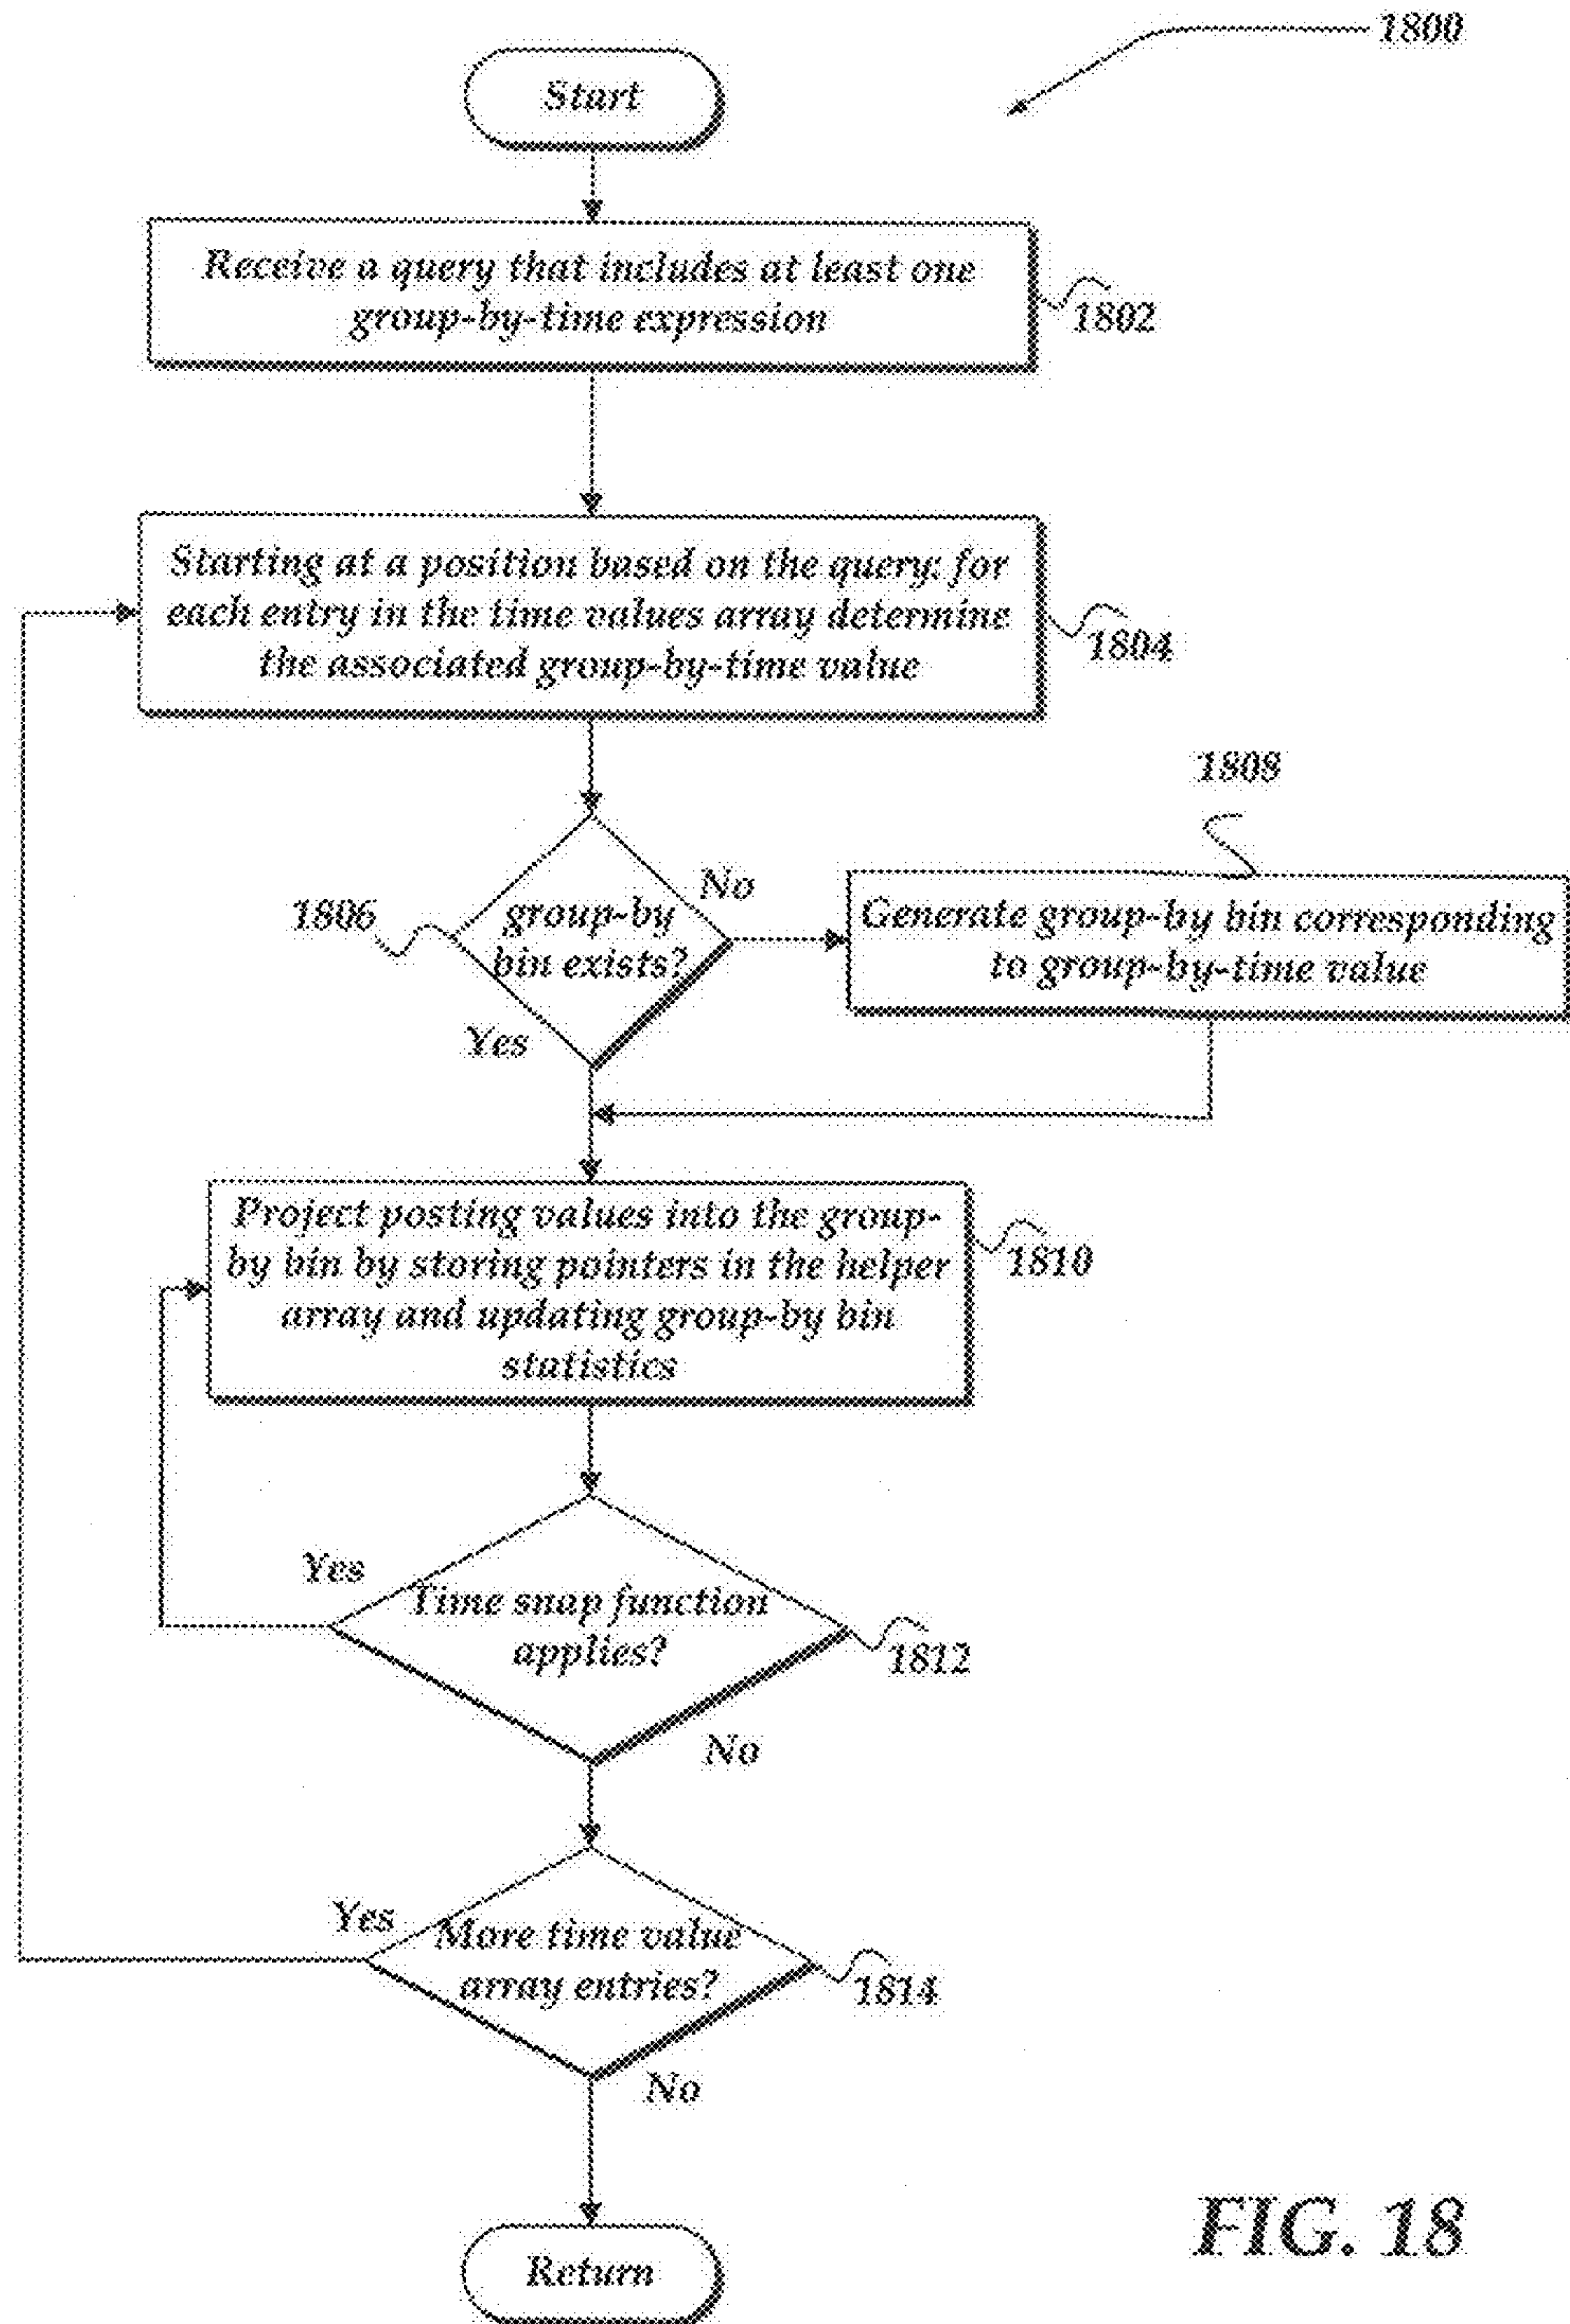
1800

Start

Receive a query that includes at least one group-by-time expression

1802

Starting at a position based on the query: for each entry in the time values array determine the associated group-by-time value

1804

1808

1806

group-by bin exists?

No

Generate group-by bin corresponding to group-by-time value

Yes

Project posting values into the group-by bin by storing pointers in the helper array and updating group-by bin statistics

1810

Yes

Time snap function applies?

1812

No

Yes

More time value array entries?

1814

No

FIG. 18

Return